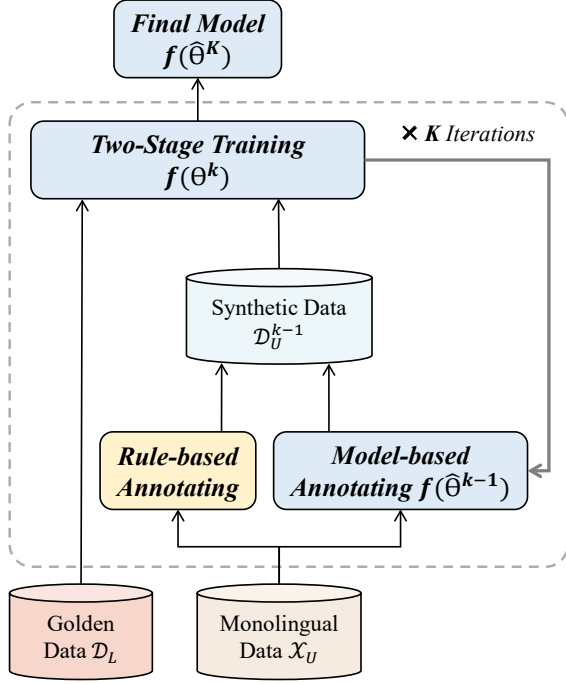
Final Model
$f(\hat{\theta}^{K})$

Two-Stage Training
$f(\theta^{k})$

× K Iterations

Synthetic Data
$\mathcal{D}_{U}^{k-1}$

Rule-based Annotating

Model-based Annotating $f(\hat{\theta}^{k-1})$

Golden Data $\mathcal{D}_{L}$

Monolingual Data $\mathcal{X}_{U}$